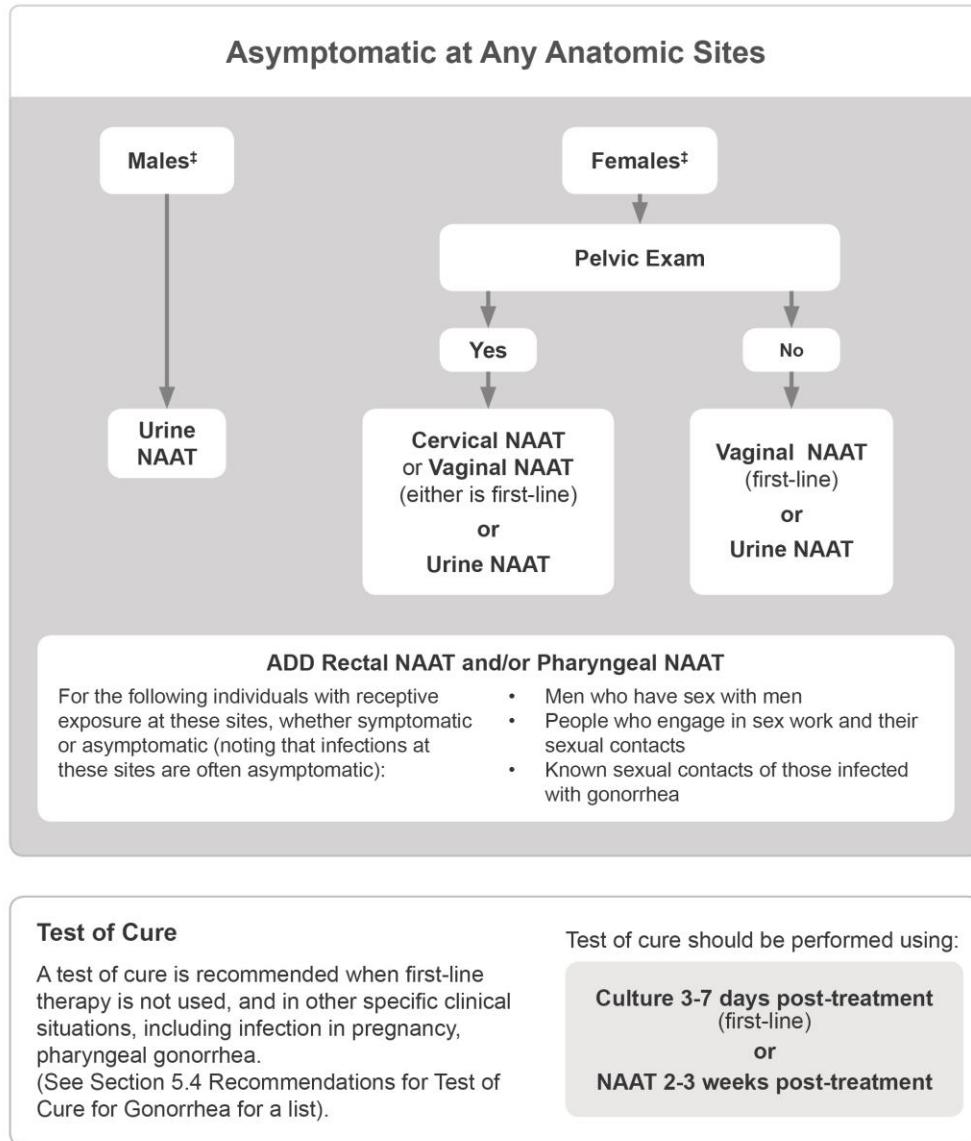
Asymptomatic at Any Anatomic Sites

Males‡

Urine NAAT

Females‡

Pelvic Exam

Yes

Cervical NAAT or Vaginal NAAT (either is first-line)
or
Urine NAAT

No

Vaginal NAAT (first-line)
or
Urine NAAT

ADD Rectal NAAT and/or Pharyngeal NAAT

For the following individuals with receptive exposure at these sites, whether symptomatic or asymptomatic (noting that infections at these sites are often asymptomatic):

- Men who have sex with men
- People who engage in sex work and their sexual contacts
- Known sexual contacts of those infected with gonorrhea

Test of Cure

A test of cure is recommended when first-line therapy is not used, and in other specific clinical situations, including infection in pregnancy, pharyngeal gonorrhea.
(See Section 5.4 Recommendations for Test of Cure for Gonorrhea for a list).

Test of cure should be performed using:

Culture 3-7 days post-treatment (first-line)
or
NAAT 2-3 weeks post-treatment